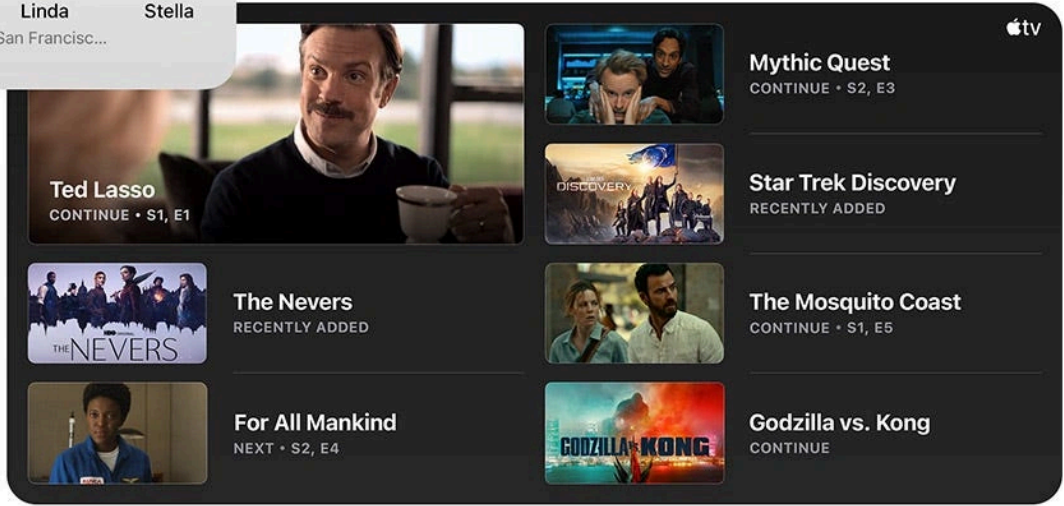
Linda Stella
San Francisc...

tv

Ted Lasso
CONTINUE • S1, E1

Mythic Quest
CONTINUE • S2, E3

STAR TREK
DISCOVERY

Star Trek Discovery
RECENTLY ADDED

THE NEVERS

The Nevers
RECENTLY ADDED

The Mosquito Coast
CONTINUE • S1, E5

For All Mankind
NEXT • S2, E4

GODZILLA vs KONG

Godzilla vs. Kong
CONTINUE